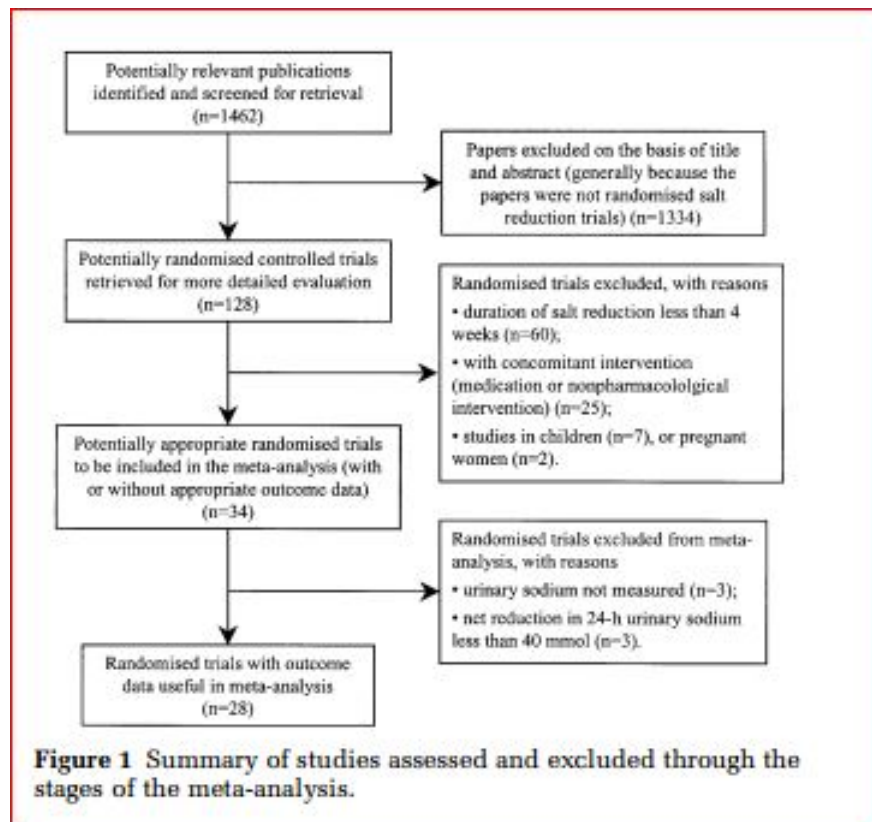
Potentially relevant publications identified and screened for retrieval (n=1462)

Papers excluded on the basis of title and abstract (generally because the papers were not randomised salt reduction trials) (n=1334)

Potentially randomised controlled trials retrieved for more detailed evaluation (n=128)

Randomised trials excluded, with reasons
• duration of salt reduction less than 4 weeks (n=60);
• with concomitant intervention (medication or nonpharmacololgical intervention) (n=25);
• studies in children (n=7), or pregnant women (n=2).

Potentially appropriate randomised trials to be included in the meta-analysis (with or without appropriate outcome data) (n=34)

Randomised trials excluded from meta-analysis, with reasons
• urinary sodium not measured (n=3);
• net reduction in 24-h urinary sodium less than 40 mmol (n=3).

Randomised trials with outcome data useful in meta-analysis (n=28)

**Figure 1** Summary of studies assessed and excluded through the stages of the meta-analysis.